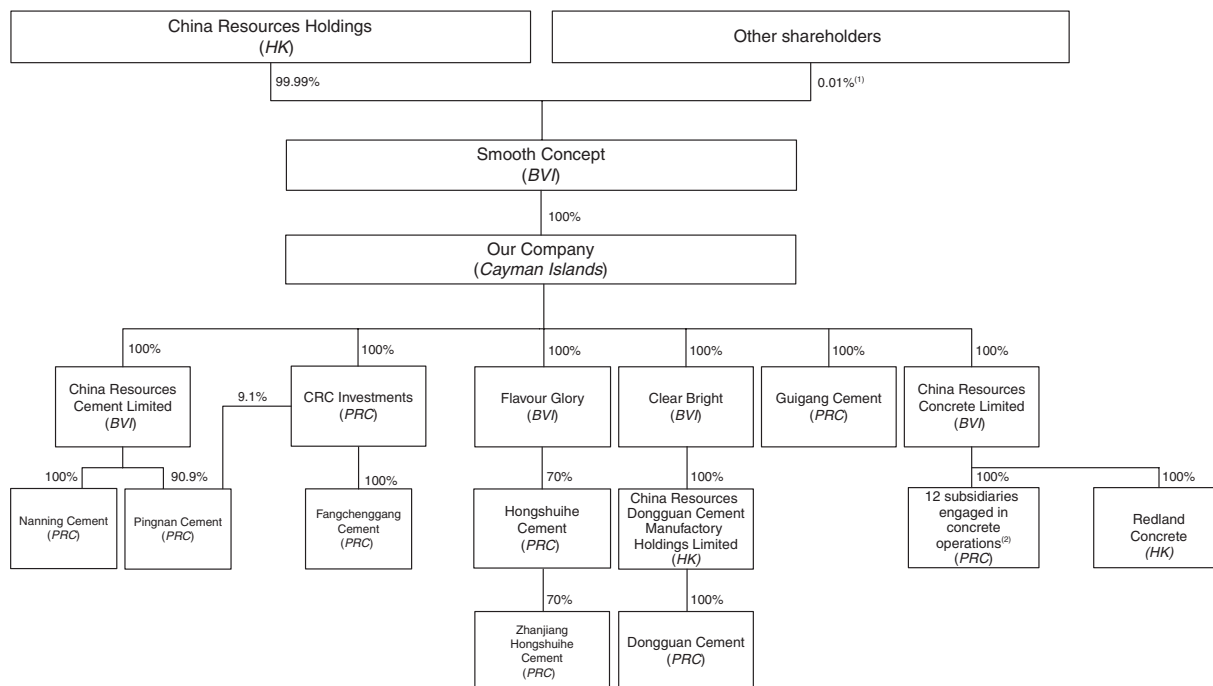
China Resources Holdings
(*HK*)

Other shareholders

99.99%

0.01%$^{(1)}$

Smooth Concept
(*BVI*)

100%

Our Company
(*Cayman Islands*)

100%

100%

100%

100%

100%

100%

China Resources Cement Limited
(*BVI*)

9.1%

CRC Investments
(*PRC*)

Flavour Glory
(*BVI*)

Clear Bright
(*BVI*)

Guigang Cement
(*PRC*)

China Resources Concrete Limited
(*BVI*)

100%

90.9%

100%

70%

100%

100%

100%

Nanning Cement
(*PRC*)

Pingnan Cement
(*PRC*)

Fangchenggang Cement
(*PRC*)

Hongshuihe Cement
(*PRC*)

China Resources Dongguan Cement Manufactory Holdings Limited
(*HK*)

12 subsidiaries engaged in concrete operations$^{(2)}$
(*PRC*)

Redland Concrete
(*HK*)

70%

100%

Zhanjiang Hongshuihe Cement
(*PRC*)

Dongguan Cement
(*PRC*)